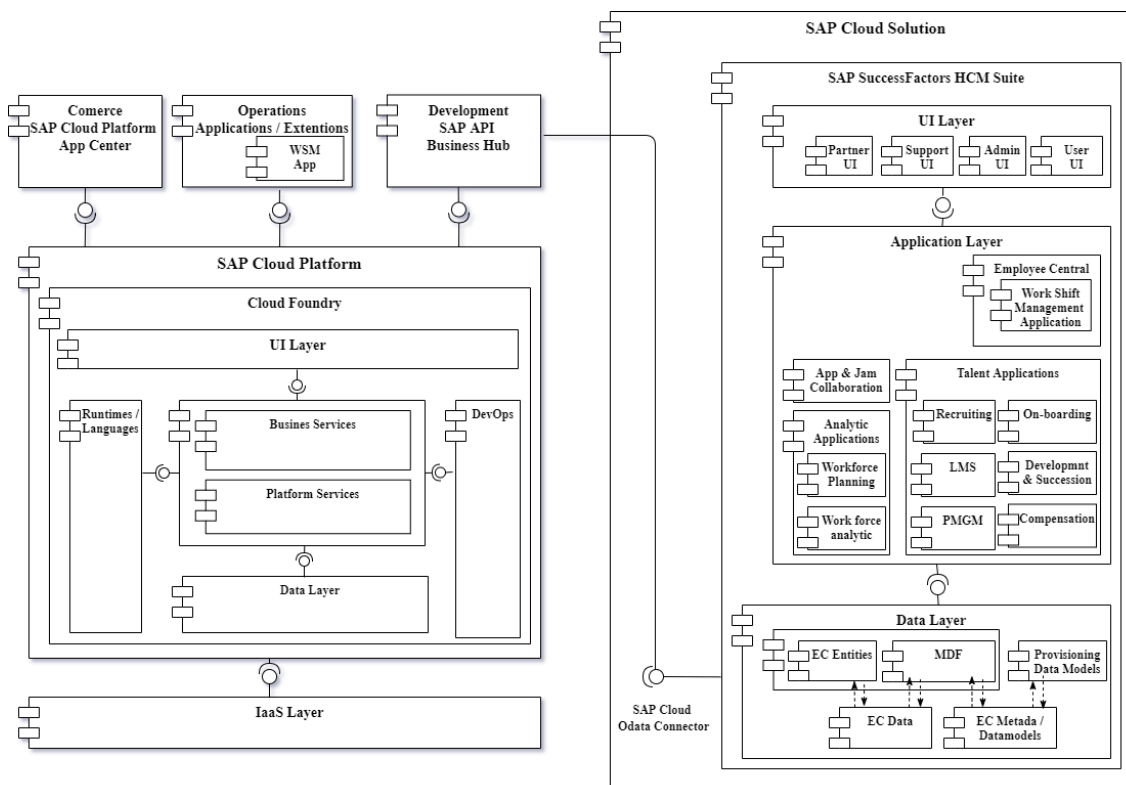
SAP Cloud Solution

Comerce SAP Cloud Platform App Center

Operations Applications / Extentions

WSM App

Development SAP API Business Hub

SAP Cloud Platform

Cloud Foundry

UI Layer

Runtimes / Languages

Busines Services

Platform Services

DevOps

Data Layer

IaaS Layer

SAP Cloud Odata Connector

SAP SuccessFactors HCM Suite

UI Layer

Partner UI

Support UI

Admin UI

User UI

Application Layer

Employee Central

Work Shift Management Application

App & Jam Collaboration

Talent Applications

Analytic Applications

Recruiting

On-boarding

Workforce Planning

LMS

Developmnt & Succession

Work force analytic

PMGM

Compensation

Data Layer

EC Entities

MDF

Provisioning Data Models

EC Data

EC Metada / Datamodels